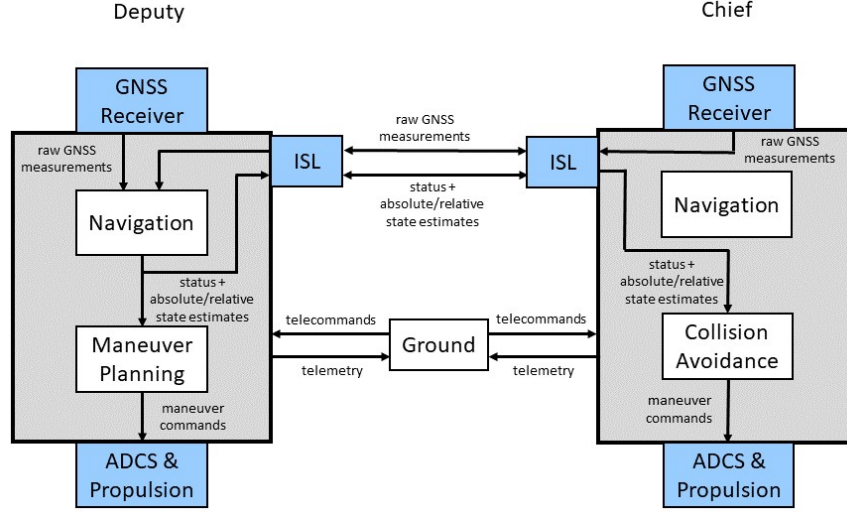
Deputy

Chief

GNSS Receiver

raw GNSS measurements

Navigation

status + absolute/relative state estimates

Maneuver Planning

maneuver commands

ADCS & Propulsion

ISL

raw GNSS measurements

status + absolute/relative state estimates

ISL

telecommands

Ground

telecommands

telemetry

telemetry

GNSS Receiver

raw GNSS measurements

Navigation

status + absolute/relative state estimates

Collision Avoidance

maneuver commands

ADCS & Propulsion